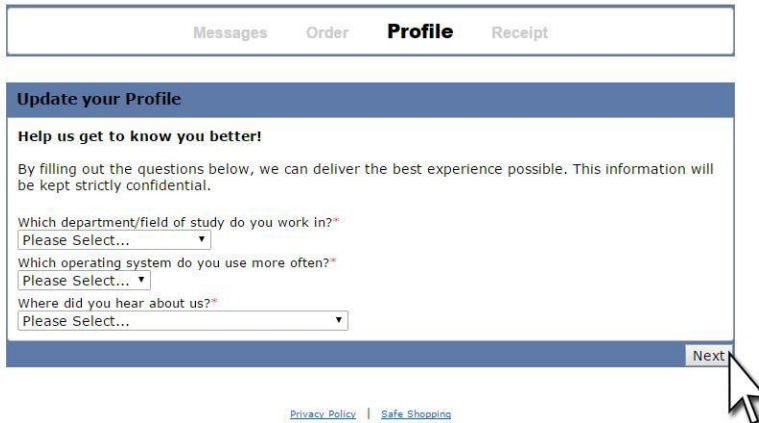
Messages Order **Profile** Receipt

Update your Profile

Help us get to know you better!

By filling out the questions below, we can deliver the best experience possible. This information will be kept strictly confidential.

Which department/field of study do you work in?*
Please Select...

Which operating system do you use more often?*
Please Select...

Where did you hear about us?*
Please Select...

Next

Privacy Policy | Safe Shopping